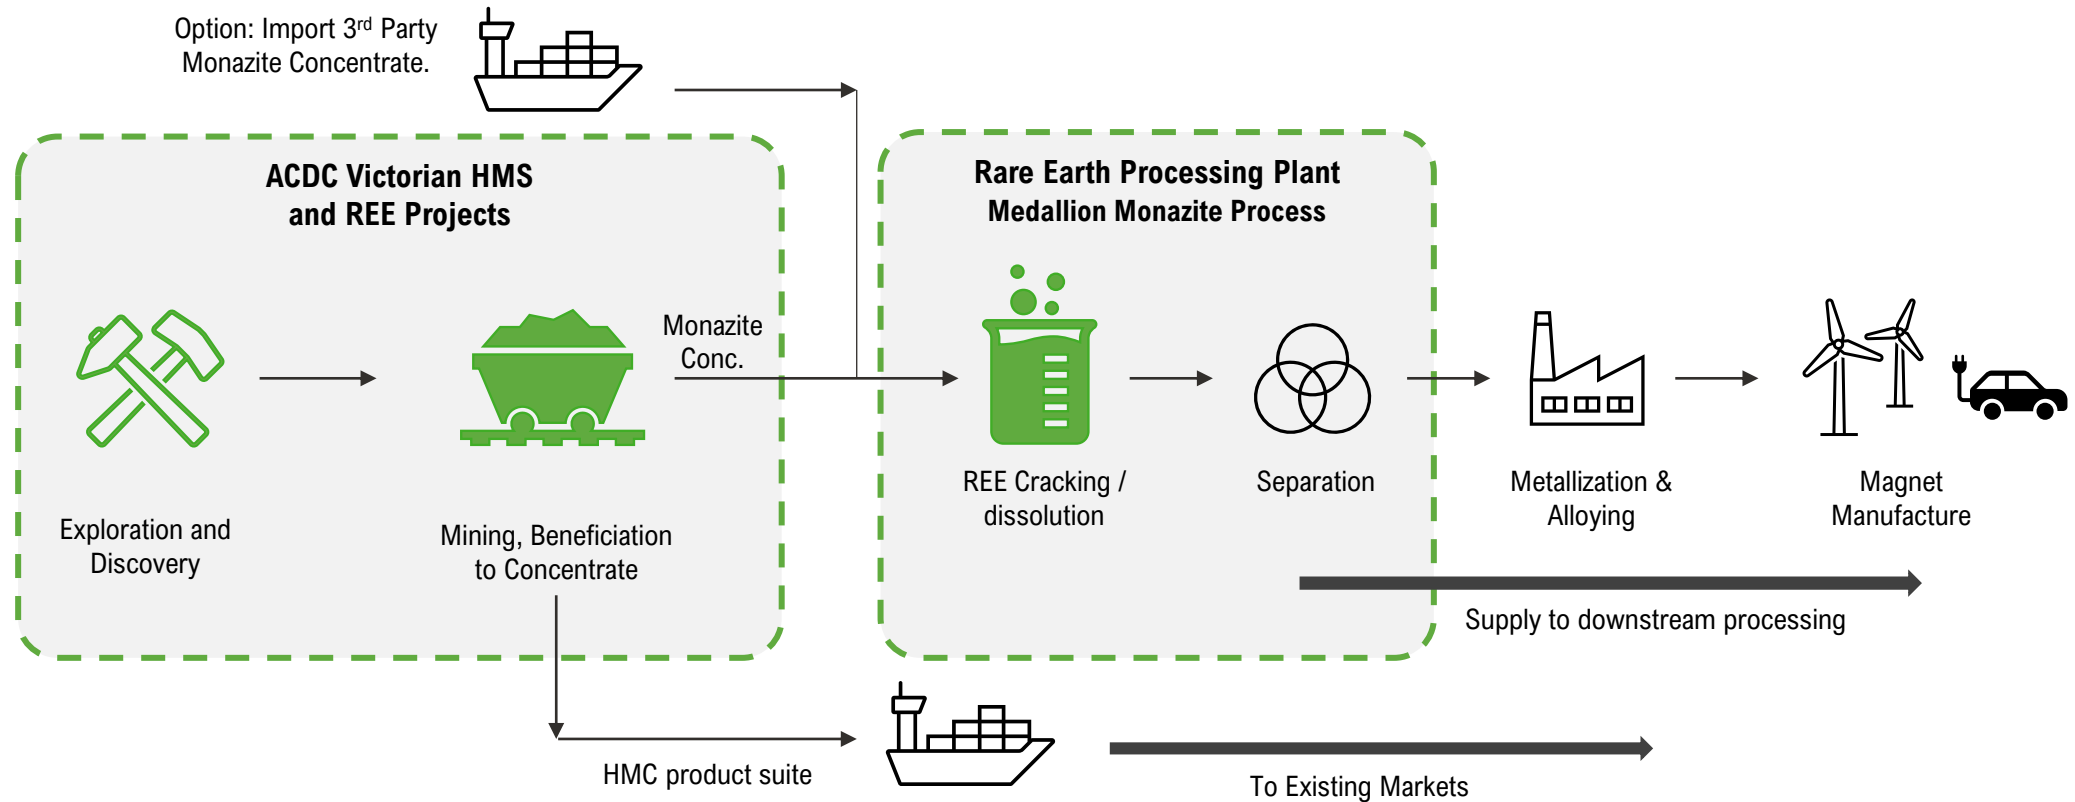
Option: Import 3$^{rd}$ Party Monazite Concentrate.

ACDC Victorian HMS and REE Projects

Exploration and Discovery

Mining, Beneficiation to Concentrate

Monazite Conc.

Rare Earth Processing Plant Medallion Monazite Process

REE Cracking / dissolution

Separation

Metallization & Alloying

Magnet Manufacture

Supply to downstream processing

HMC product suite

To Existing Markets